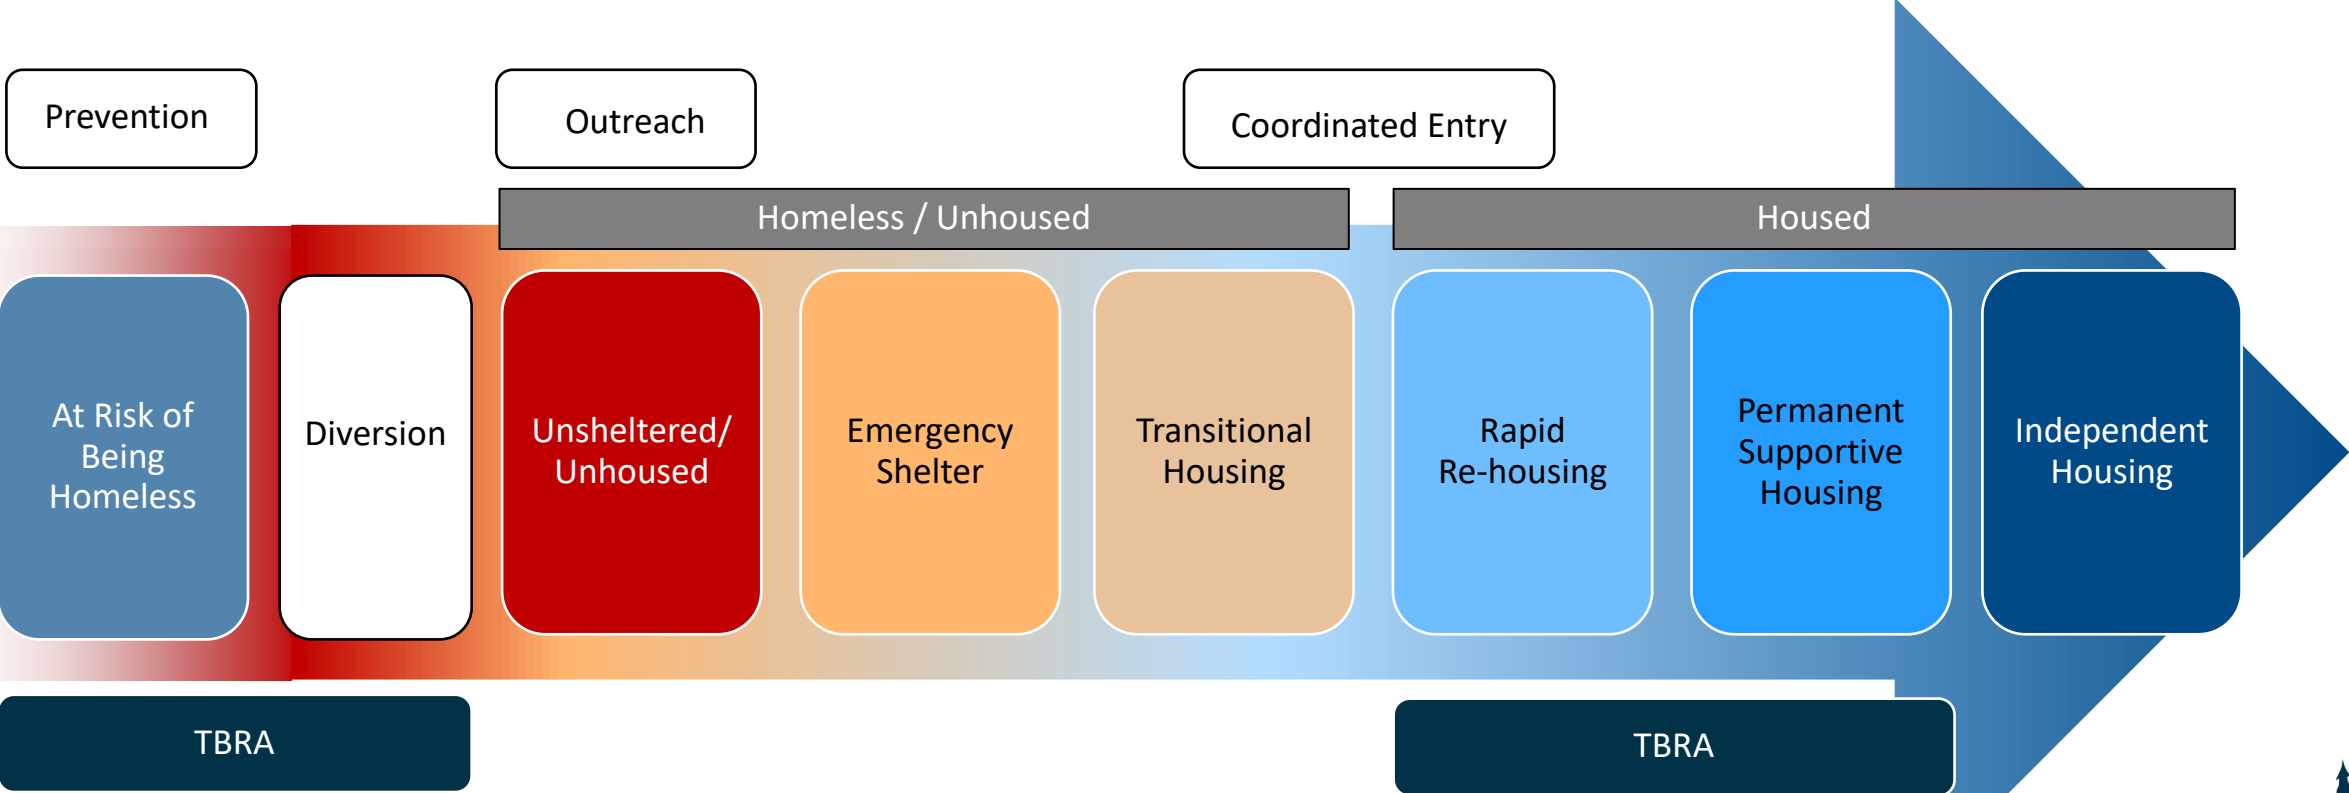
Prevention

Outreach

Coordinated Entry

Homeless / Unhoused

Housed

At Risk of Being Homeless

Diversion

Unsheltered/ Unhoused

Emergency Shelter

Transitional Housing

Rapid Re-housing

Permanent Supportive Housing

Independent Housing

TBRA

TBRA